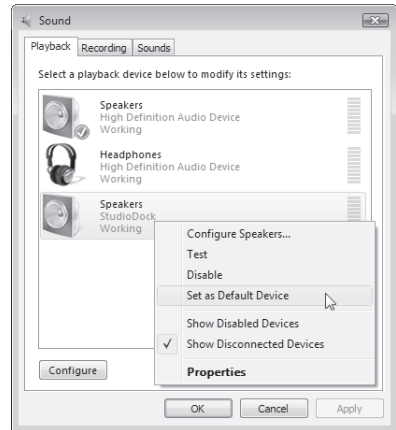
Sound

Playback | Recording | Sounds

Select a playback device below to modify its settings:

Speakers
High Definition Audio Device
Working

Headphones
High Definition Audio Device
Working

Speakers
StudioDock
Working

Configure Speakers...
Test
Disable
Set as Default Device
Show Disabled Devices
✓ Show Disconnected Devices
Properties

Configure

OK | Cancel | Apply